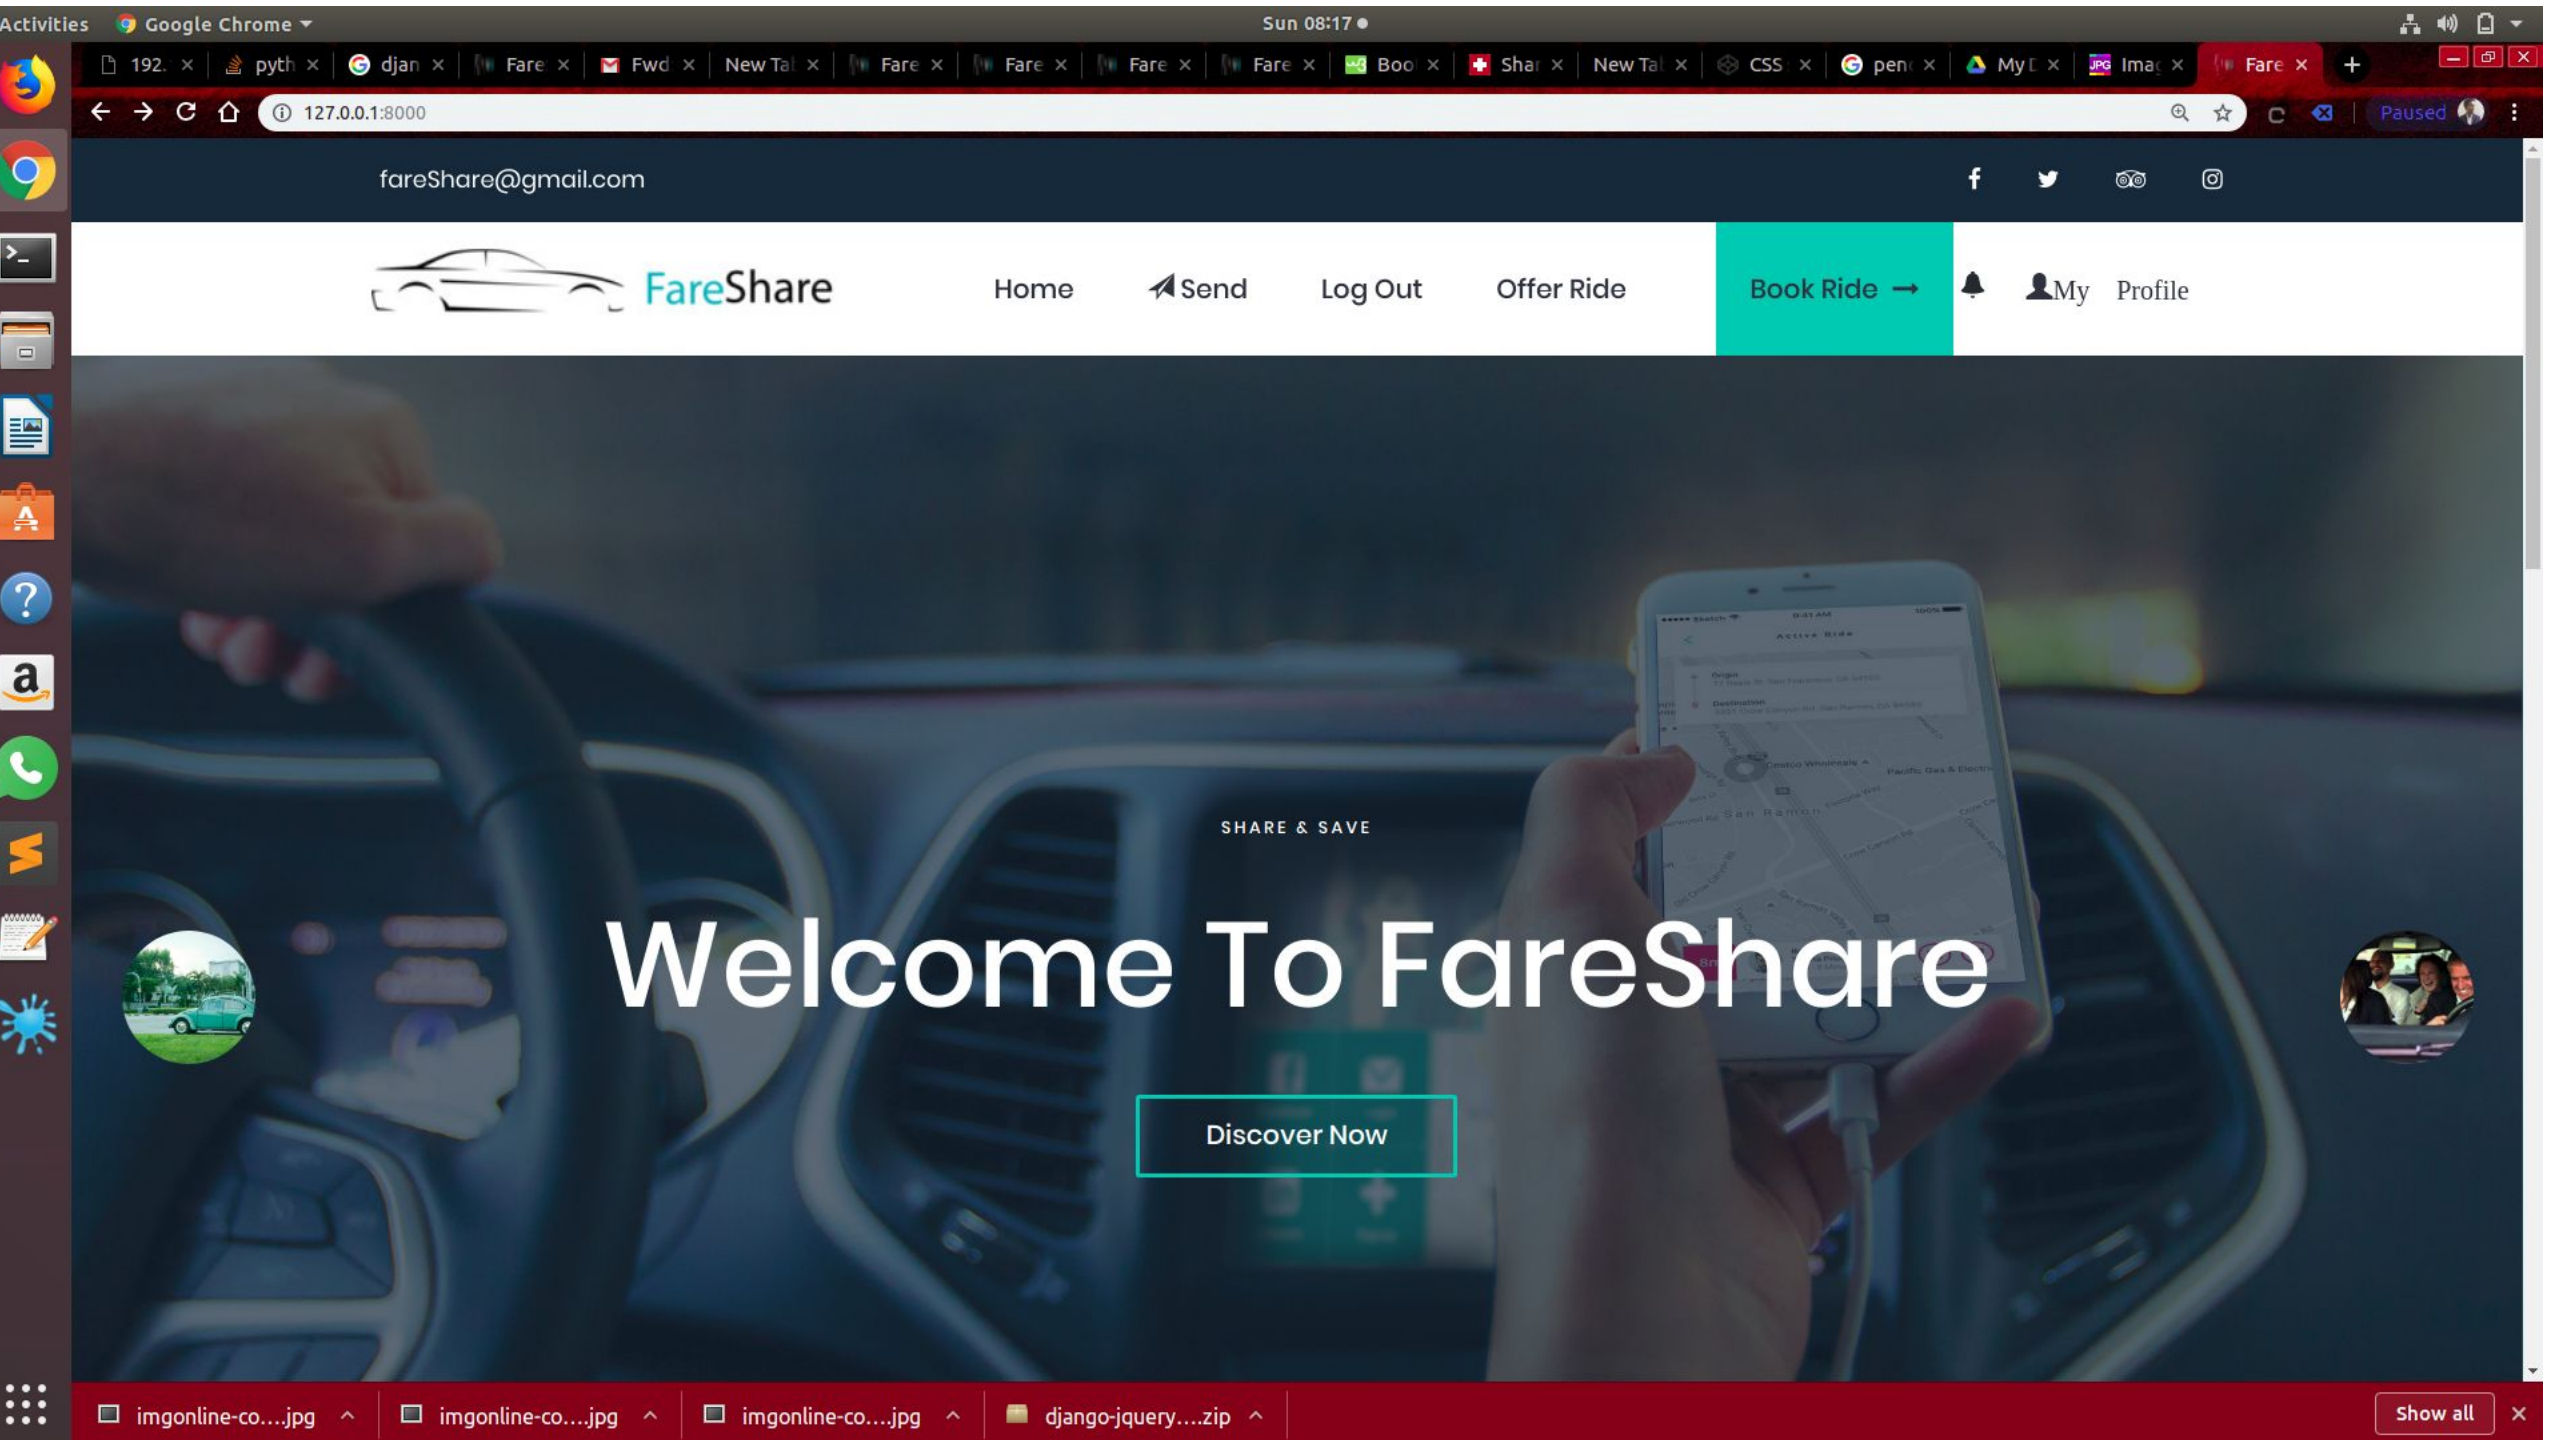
Activities Google Chrome

Sun 08:17 ●

192. × pyth × djan × Fare × Fwd × New Ta × Fare × Fare × Fare × Fare × Boo × Shai × New Ta × CSS × pen × My × Imag × Fare × +

127.0.0.1:8000

Paused

fareShare@gmail.com

FareShare

Home Send Log Out Offer Ride Book Ride → My Profile

SHARE & SAVE

Welcome To FareShare

Discover Now

imgonline-co....jpg imgonline-co....jpg imgonline-co....jpg django-jquery....zip

Show all ×